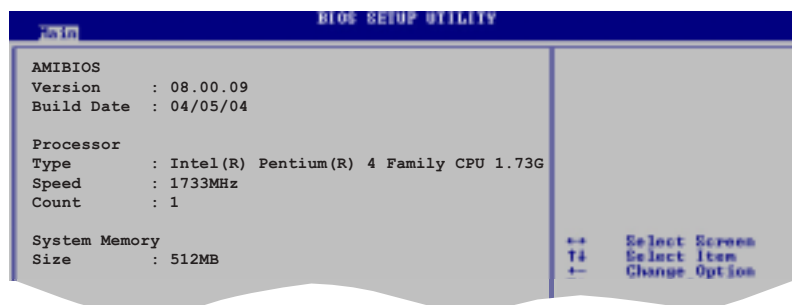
BIOS SETUP UTILITY

Main

AMIBIOS
Version : 08.00.09
Build Date : 04/05/04

Processor
Type : Intel(R) Pentium(R) 4 Family CPU 1.73G
Speed : 1733MHz
Count : 1

System Memory
Size : 512MB

←→ Select Screen
↑↓ Select Item
+- Change Option